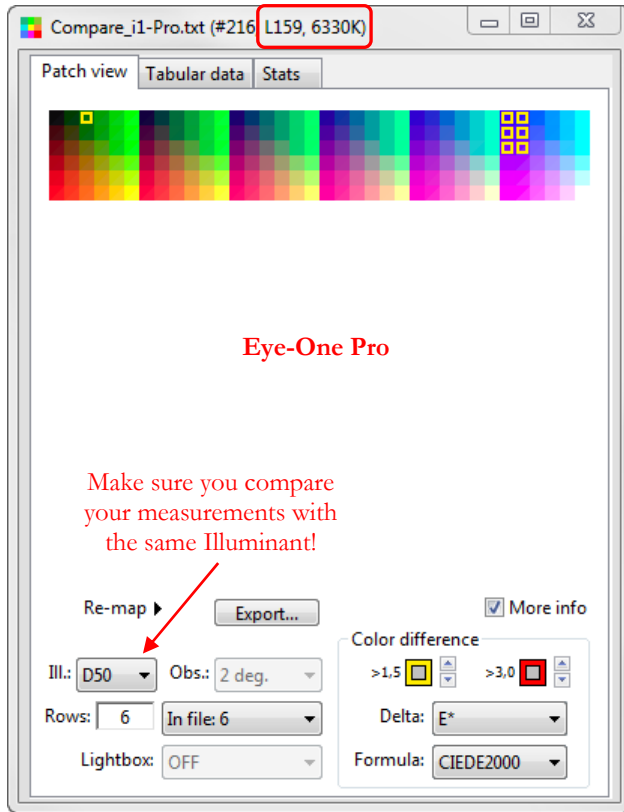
Compare_i1-Pro.txt (#216 L159, 6330K)

Patch view | Tabular data | Stats

Eye-One Pro

Make sure you compare your measurements with the same Illuminant!

Re-map

Export...

More info

Color difference

>1,5

>3,0

Ill.: D50

Obs.: 2 deg.

Rows: 6

In file: 6

Delta: E*

Lightbox: OFF

Formula: CIEDE2000